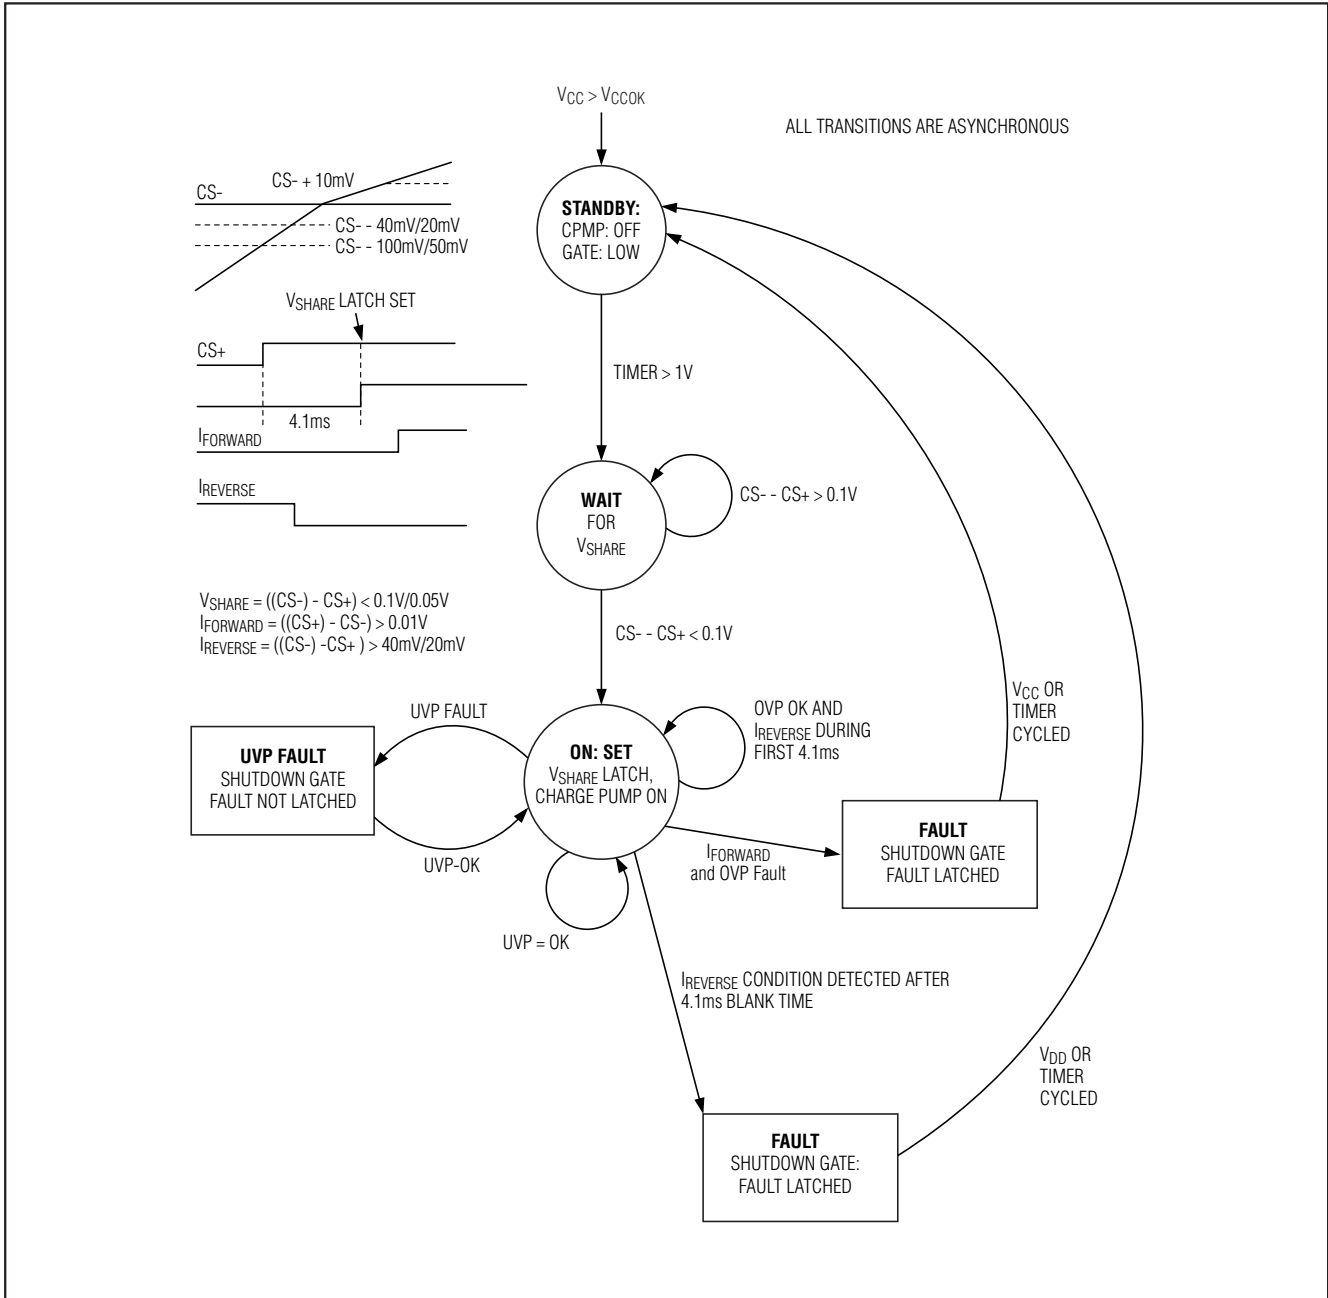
$V_{CC} > V_{CCOK}$

ALL TRANSITIONS ARE ASYNCHRONOUS

CS- + 10mV

CS-

CS- - 40mV/20mV

CS- - 100mV/50mV

$V_{SHARE}$ LATCH SET

CS+

4.1ms

$I_{FORWARD}$

$I_{REVERSE}$

STANDBY:
CPMP: OFF
GATE: LOW

TIMER > 1V

WAIT
FOR
$V_{SHARE}$

CS- - CS+ > 0.1V

$V_{SHARE}$ = ((CS-) - CS+) < 0.1V/0.05V
$I_{FORWARD}$ = ((CS+) - CS-) > 0.01V
$I_{REVERSE}$ = ((CS-) -CS+ ) > 40mV/20mV

CS- - CS+ < 0.1V

UVP FAULT

UVP FAULT
SHUTDOWN GATE
FAULT NOT LATCHED

ON: SET
$V_{SHARE}$ LATCH,
CHARGE PUMP ON

OVP OK AND
$I_{REVERSE}$ DURING
FIRST 4.1ms

$V_{CC}$ OR
TIMER
CYCLED

UVP-OK

$I_{FORWARD}$
and OVP Fault

FAULT
SHUTDOWN GATE
FAULT LATCHED

UVP = OK

$I_{REVERSE}$ CONDITION DETECTED AFTER
4.1ms BLANK TIME

$V_{DD}$ OR
TIMER
CYCLED

FAULT
SHUTDOWN GATE:
FAULT LATCHED